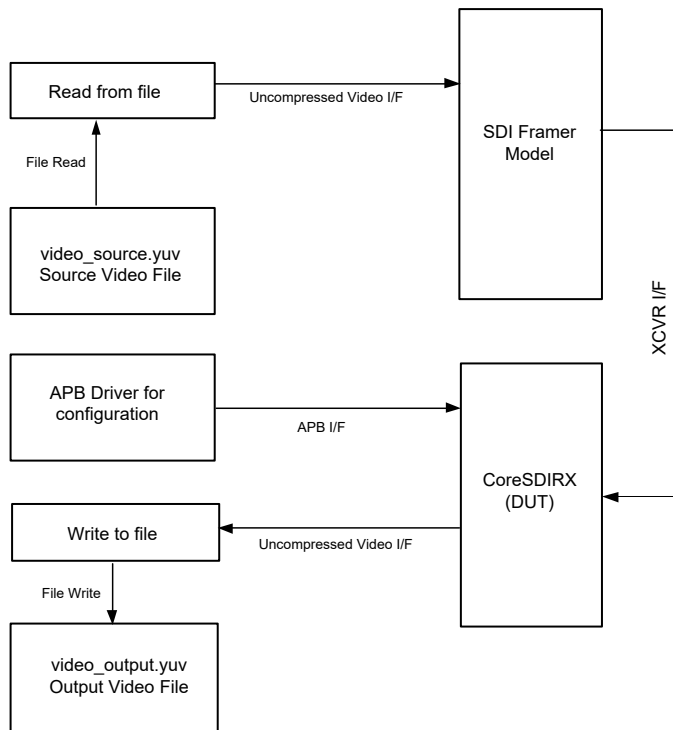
Read from file

Uncompressed Video I/F

SDI Framer Model

File Read

video_source.yuv
Source Video File

XCVR I/F

APB Driver for configuration

APB I/F

CoreSDIRX
(DUT)

Write to file

Uncompressed Video I/F

File Write

video_output.yuv
Output Video File